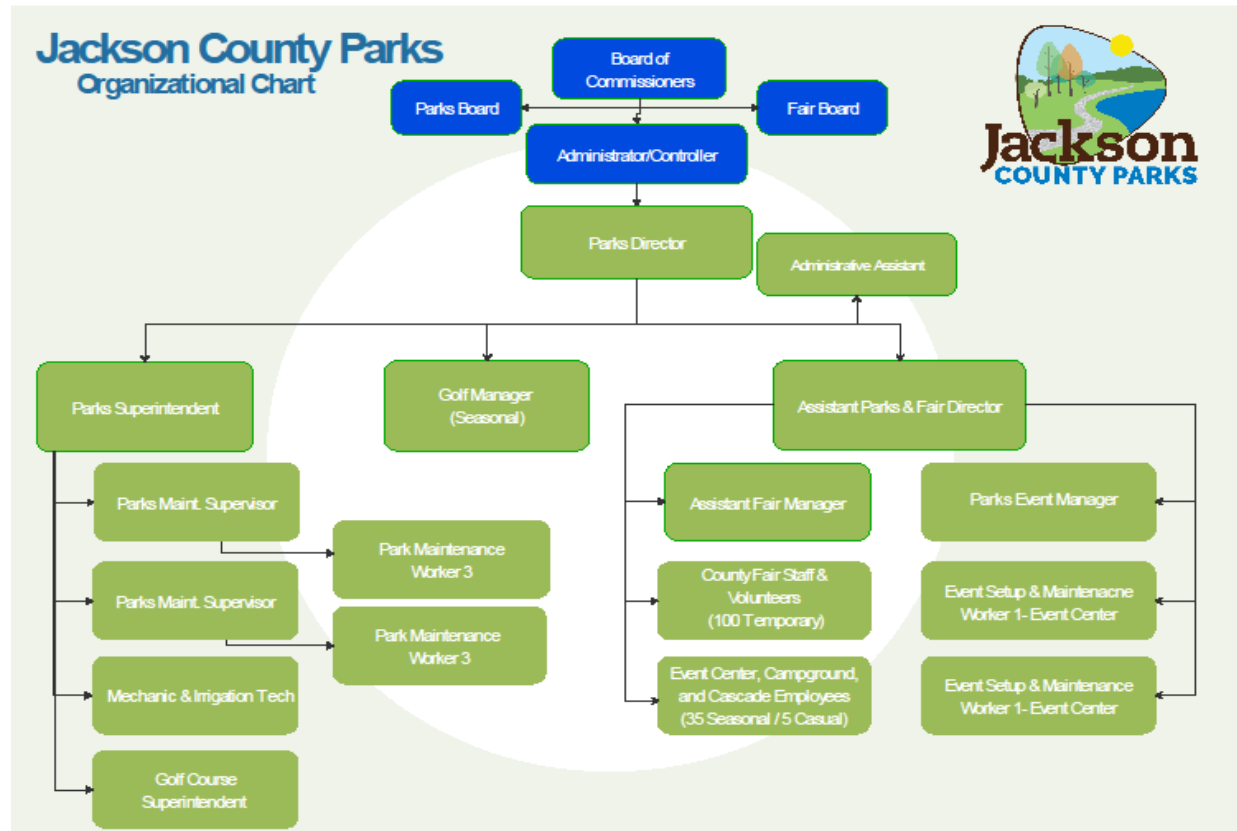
Jackson County Parks
Organizational Chart

Jackson
COUNTY PARKS

Board of Commissioners

Parks Board

Fair Board

Administrator/Controller

Parks Director

Administrative Assistant

Parks Superintendent

Golf Manager (Seasonal)

Assistant Parks & Fair Director

Parks Maint. Supervisor

Park Maintenance Worker 3

Parks Maint. Supervisor

Park Maintenance Worker 3

Mechanic & Irrigation Tech

Golf Course Superintendent

Assistant Fair Manager

County Fair Staff & Volunteers (100 Temporary)

Event Center, Campground, and Cascade Employees (35 Seasonal / 5 Casual)

Parks Event Manager

Event Setup & Maintenacne Worker 1- Event Center

Event Setup & Maintenance Worker 1- Event Center